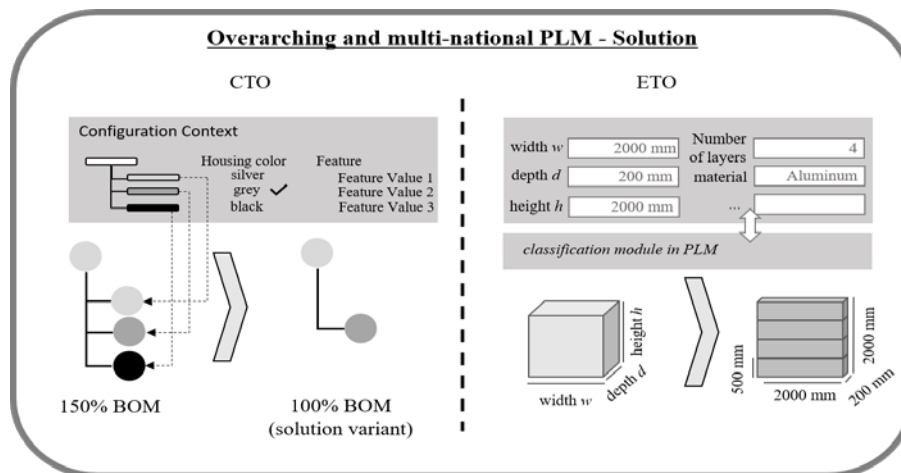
Overarching and multi-national PLM - Solution

CTO

Configuration Context

Housing color
silver
grey ✓
black

Feature
Feature Value 1
Feature Value 2
Feature Value 3

150% BOM

100% BOM
(solution variant)

ETO

| width $w$ | 2000 mm | Number of layers | 4 |
|---|---|---|---|
| depth $d$ | 200 mm | material | Aluminum |
| height $h$ | 2000 mm | ... | |

classification module in PLM

height $h$
width $w$
depth $d$

500 mm
2000 mm
2000 mm
200 mm